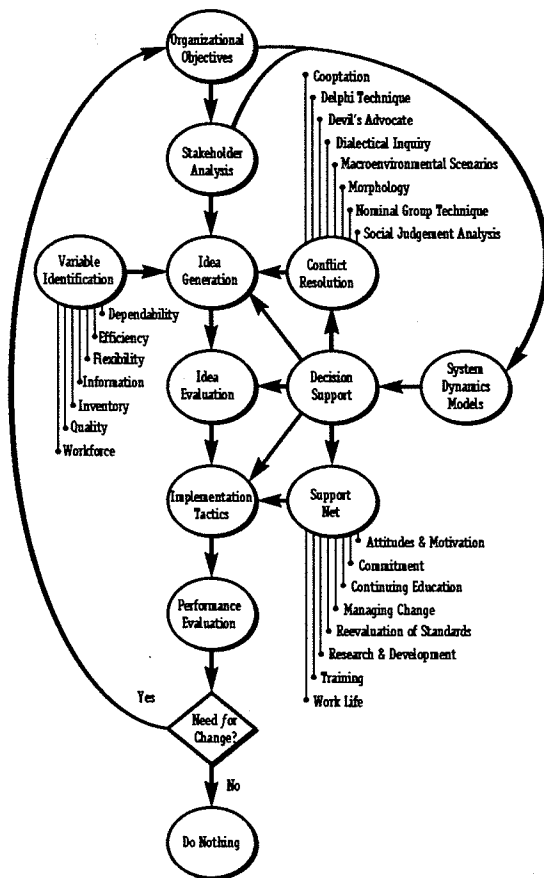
Organizational Objectives

Cooptation
Delphi Technique
Devil's Advocate
Dialectical Inquiry
Macroenvironmental Scenarios
Morphology
Nominal Group Technique
Social Judgement Analysis

Stakeholder Analysis

Variable Identification
Dependability
Efficiency
Flexibility
Information
Inventory
Quality
Workforce

Idea Generation

Conflict Resolution

System Dynamics Models

Idea Evaluation

Decision Support

Implementation Tactics

Support Net
Attitudes & Motivation
Commitment
Continuing Education
Managing Change
Reevaluation of Standards
Research & Development
Training
Work Life

Performance Evaluation

Yes

Need for Change?

No

Do Nothing